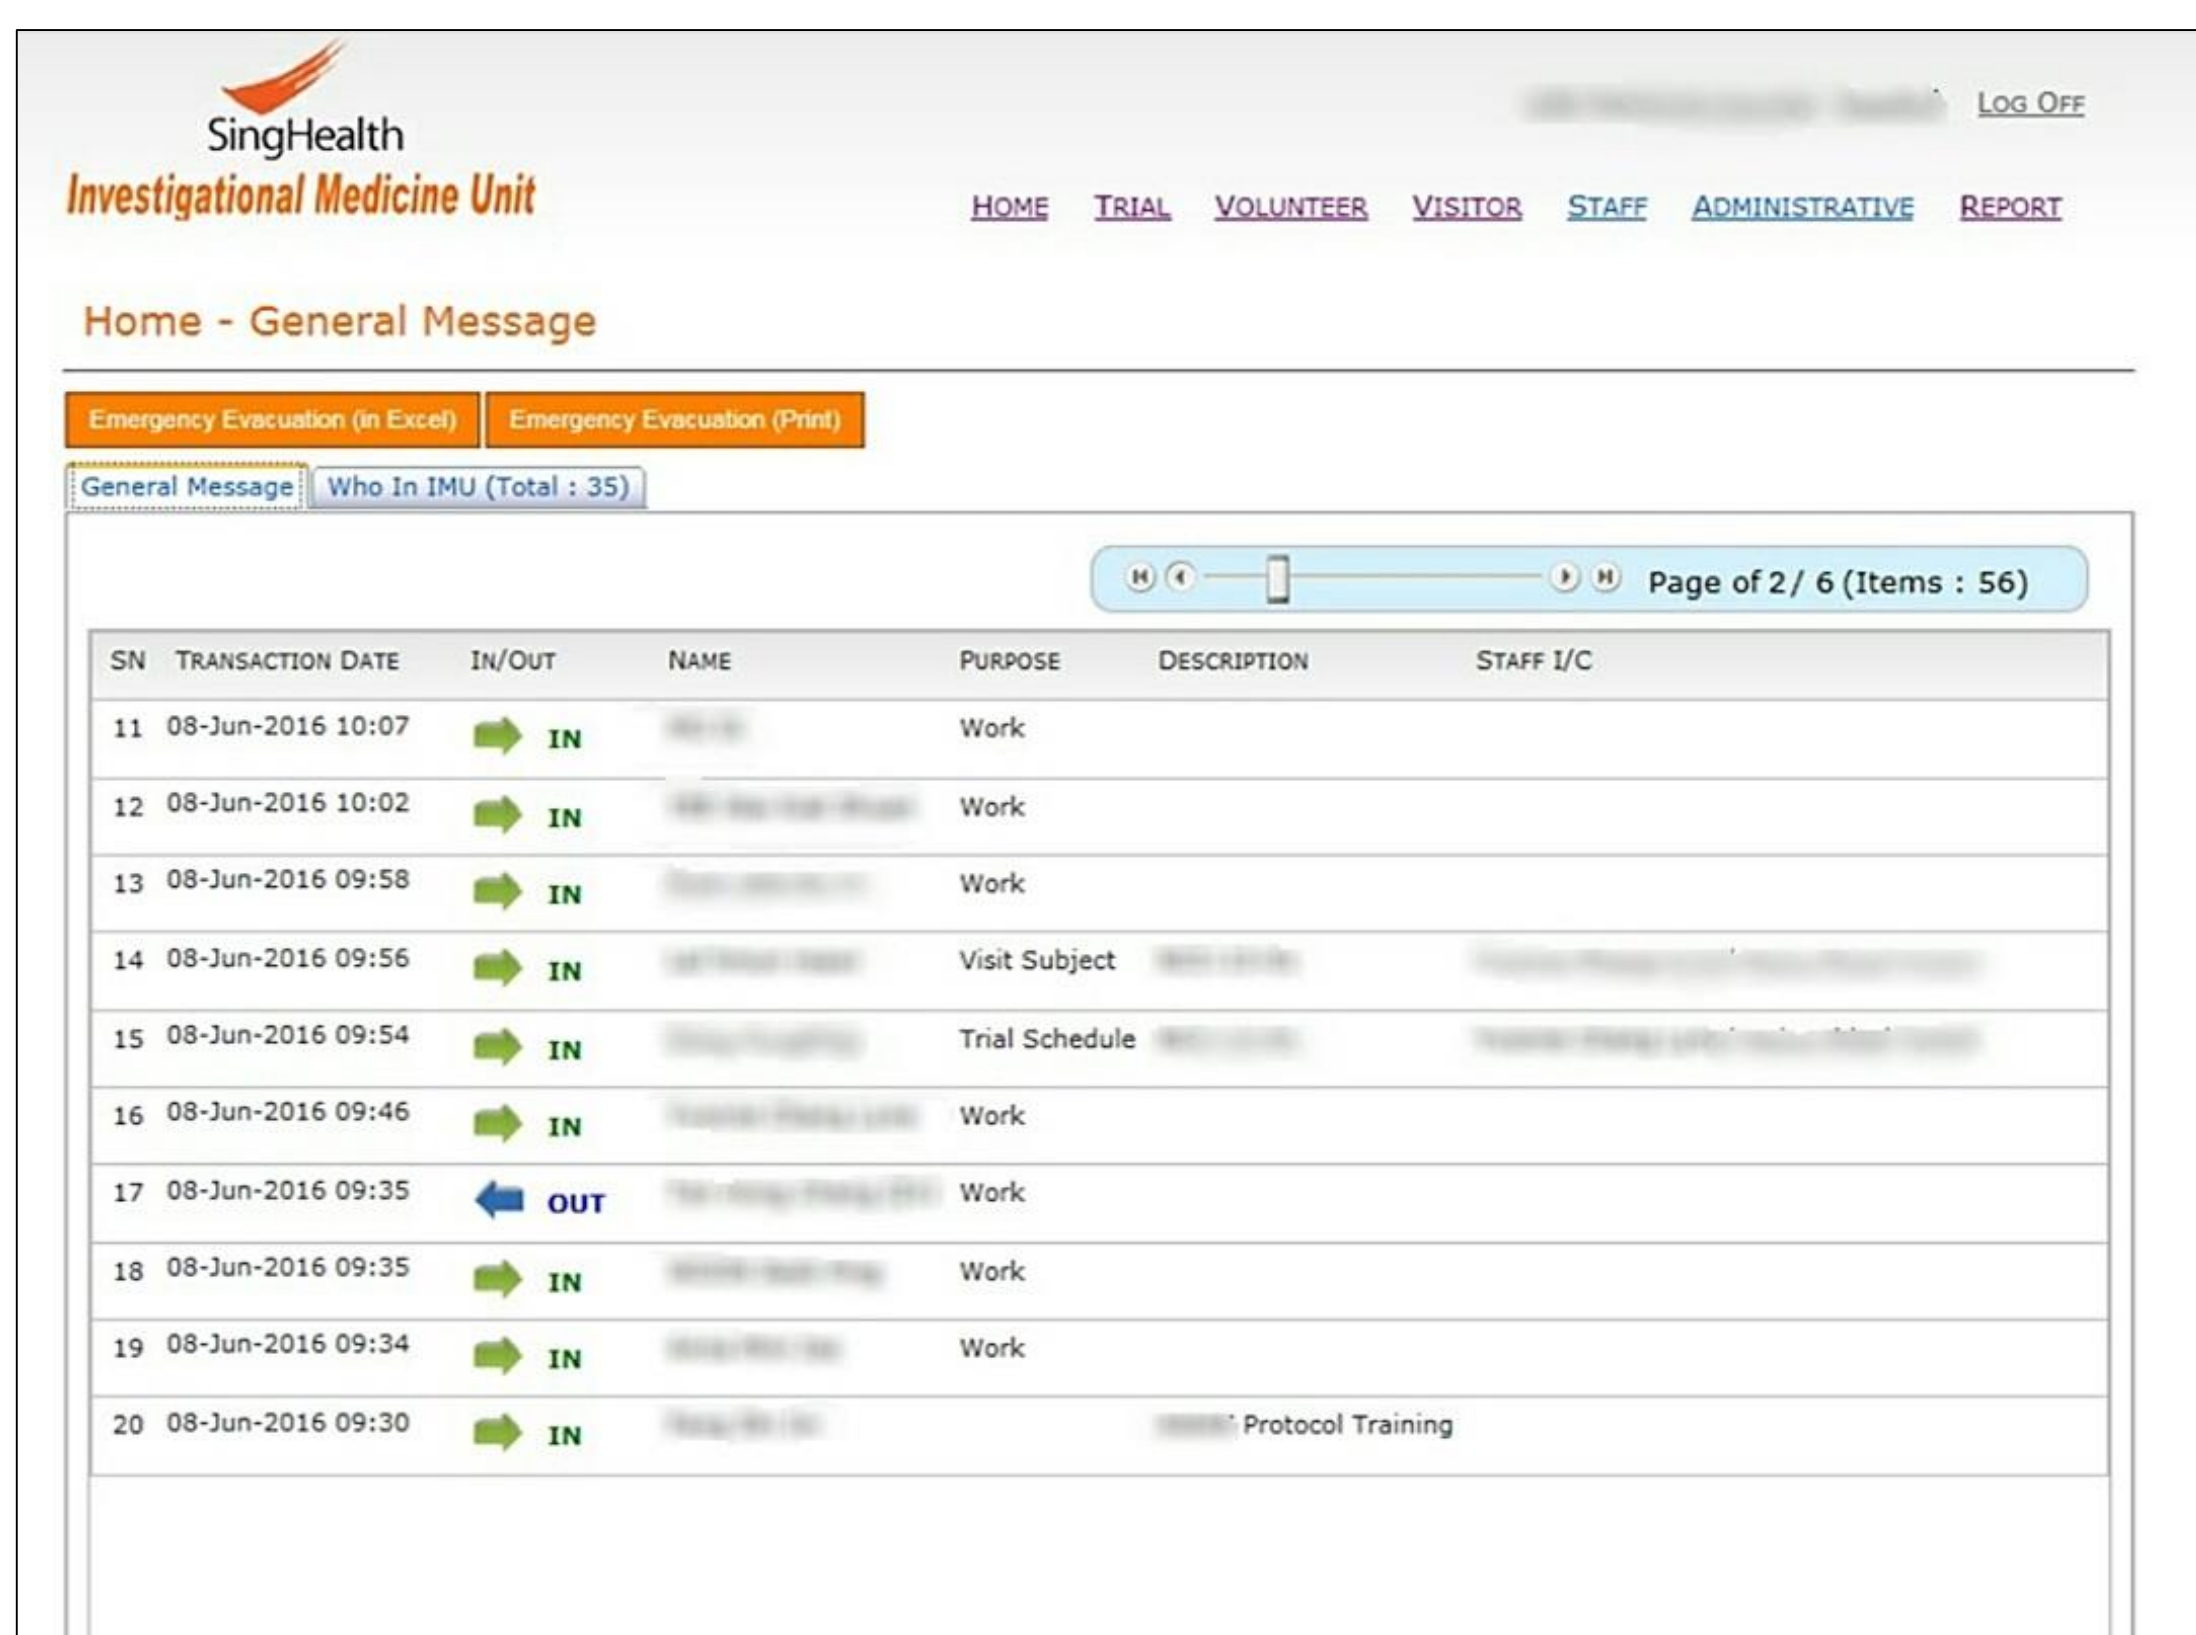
SingHealth
Investigational Medicine Unit

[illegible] Log Off

Home Trial Volunteer Visitor Staff Administrative Report

Home - General Message

Emergency Evacuation (in Excel) Emergency Evacuation (Print)

General Message Who In IMU (Total : 35)

Page of 2 / 6 (Items : 56)

| SN | Transaction Date | In/Out | Name | Purpose | Description | Staff I/C |
|---|---|---|---|---|---|---|
| 11 | 08-Jun-2016 10:07 | IN | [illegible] | Work | | |
| 12 | 08-Jun-2016 10:02 | IN | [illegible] | Work | | |
| 13 | 08-Jun-2016 09:58 | IN | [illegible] | Work | | |
| 14 | 08-Jun-2016 09:56 | IN | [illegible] | Visit Subject | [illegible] | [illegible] |
| 15 | 08-Jun-2016 09:54 | IN | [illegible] | Trial Schedule | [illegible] | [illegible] |
| 16 | 08-Jun-2016 09:46 | IN | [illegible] | Work | | |
| 17 | 08-Jun-2016 09:35 | OUT | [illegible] | Work | | |
| 18 | 08-Jun-2016 09:35 | IN | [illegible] | Work | | |
| 19 | 08-Jun-2016 09:34 | IN | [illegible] | Work | | |
| 20 | 08-Jun-2016 09:30 | IN | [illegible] | | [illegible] Protocol Training | |